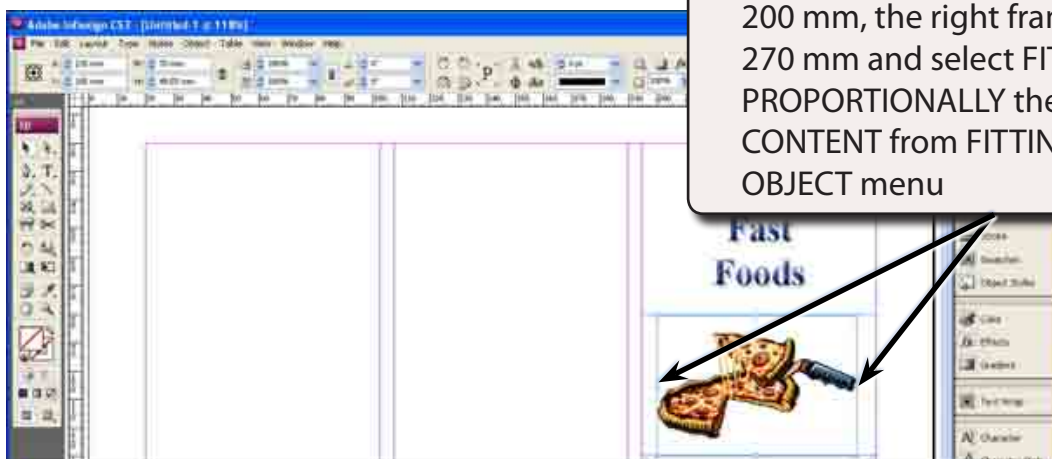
Adobe InDesign CS3 - [Untitled-1 @ 118%]

File Edit Layout Type Notes Object Table View Window Help

200 mm, the right fra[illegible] 270 mm and select FIT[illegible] PROPORTIONALLY the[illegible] CONTENT from FITTIN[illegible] OBJECT menu

Fast Foods

Stroke
Swatches
Object Styles
Color
Effects
Gradient
Text Wrap
Character